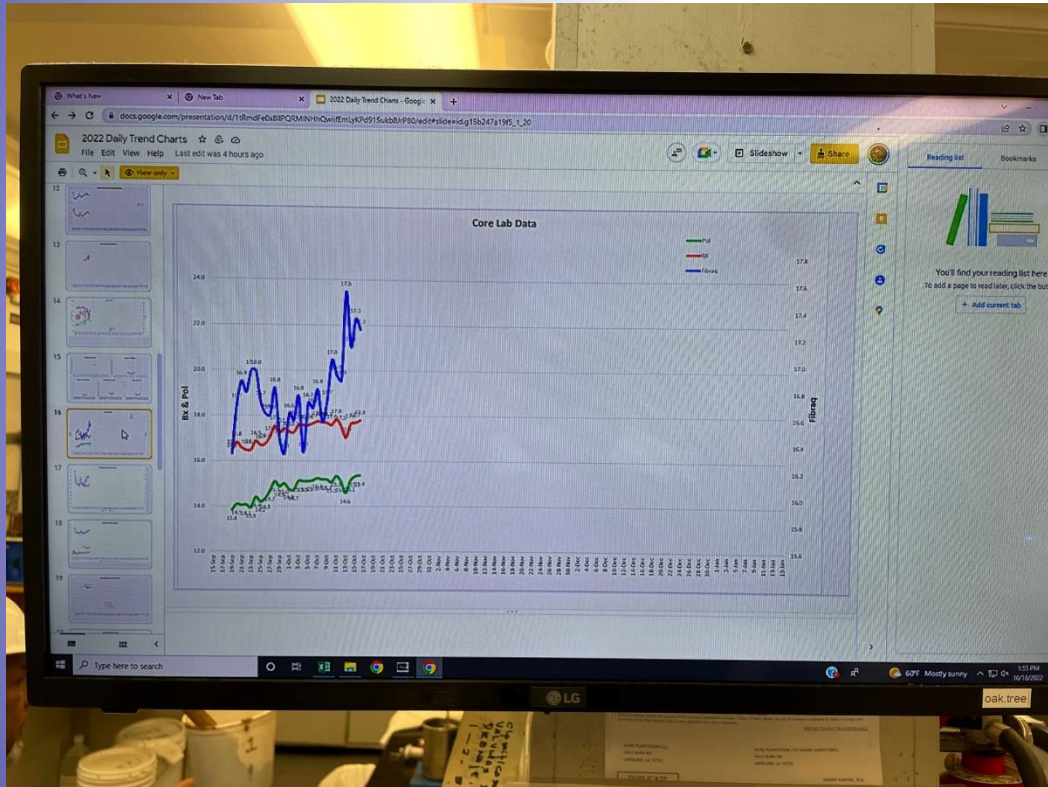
What's New
New Tab
2022 Daily Trend Charts - Google
docs.google.com/presentation/d/1tRmdFe0x88PQRMiNHhQwiifEmLyKPd91Sukb8HP80/edit#slide=id.g15b247a19f5_1_20

2022 Daily Trend Charts
File Edit View Help Last edit was 4 hours ago
Slideshow
Share
View only

Reading list
Bookmarks
You'll find your reading list here
To add a page to read later, click the but
+ Add current tab

12
13
14
15
16
17
18
19

Core Lab Data

Pol
BX
Fibreq

Bx & Pol
Fibreq

24.0
22.0
20.0
18.0
16.0
14.0
12.0

17.8
17.6
17.4
17.2
17.0
16.8
16.6
16.4
16.2
16.0
15.8
15.6

17.5
17.3
17.0
16.9
16.8
16.8
16.8
14.6
13.8

15-Sep 17-Sep 19-Sep 21-Sep 23-Sep 25-Sep 27-Sep 29-Sep 1-Oct 3-Oct 5-Oct 7-Oct 9-Oct 11-Oct 13-Oct 15-Oct 17-Oct 19-Oct 21-Oct 23-Oct 25-Oct 27-Oct 29-Oct 31-Oct 2-Nov 4-Nov 6-Nov 8-Nov 10-Nov 12-Nov 14-Nov 16-Nov 18-Nov 20-Nov 22-Nov 24-Nov 26-Nov 28-Nov 30-Nov 2-Dec 4-Dec 6-Dec 8-Dec 10-Dec 12-Dec 14-Dec 16-Dec 18-Dec 20-Dec 22-Dec 24-Dec 26-Dec 28-Dec 30-Dec 1-Jan 3-Jan 5-Jan 7-Jan 9-Jan 11-Jan 13-Jan

Type here to search
60°F Mostly sunny
3:53 PM
10/18/2022

LG
oak.tree